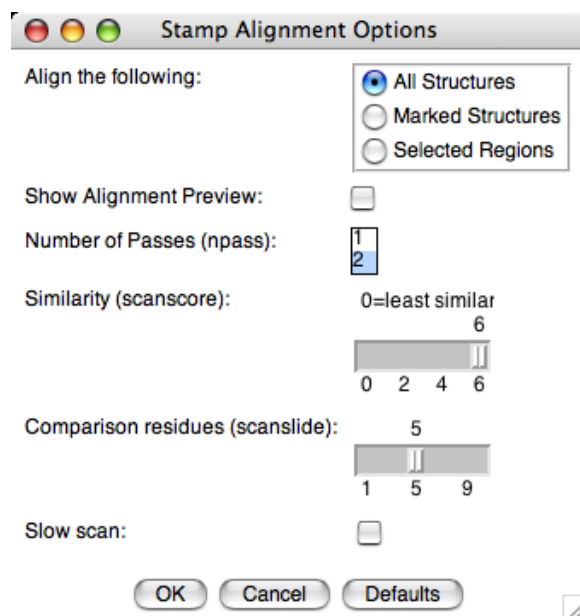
Stamp Alignment Options

Align the following:

All Structures
Marked Structures
Selected Regions

Show Alignment Preview:

Number of Passes (npass):
1
2

Similarity (scanscore):
0=least similar
6
0 2 4 6

Comparison residues (scanslide):
5
1 5 9

Slow scan:

OK Cancel Defaults